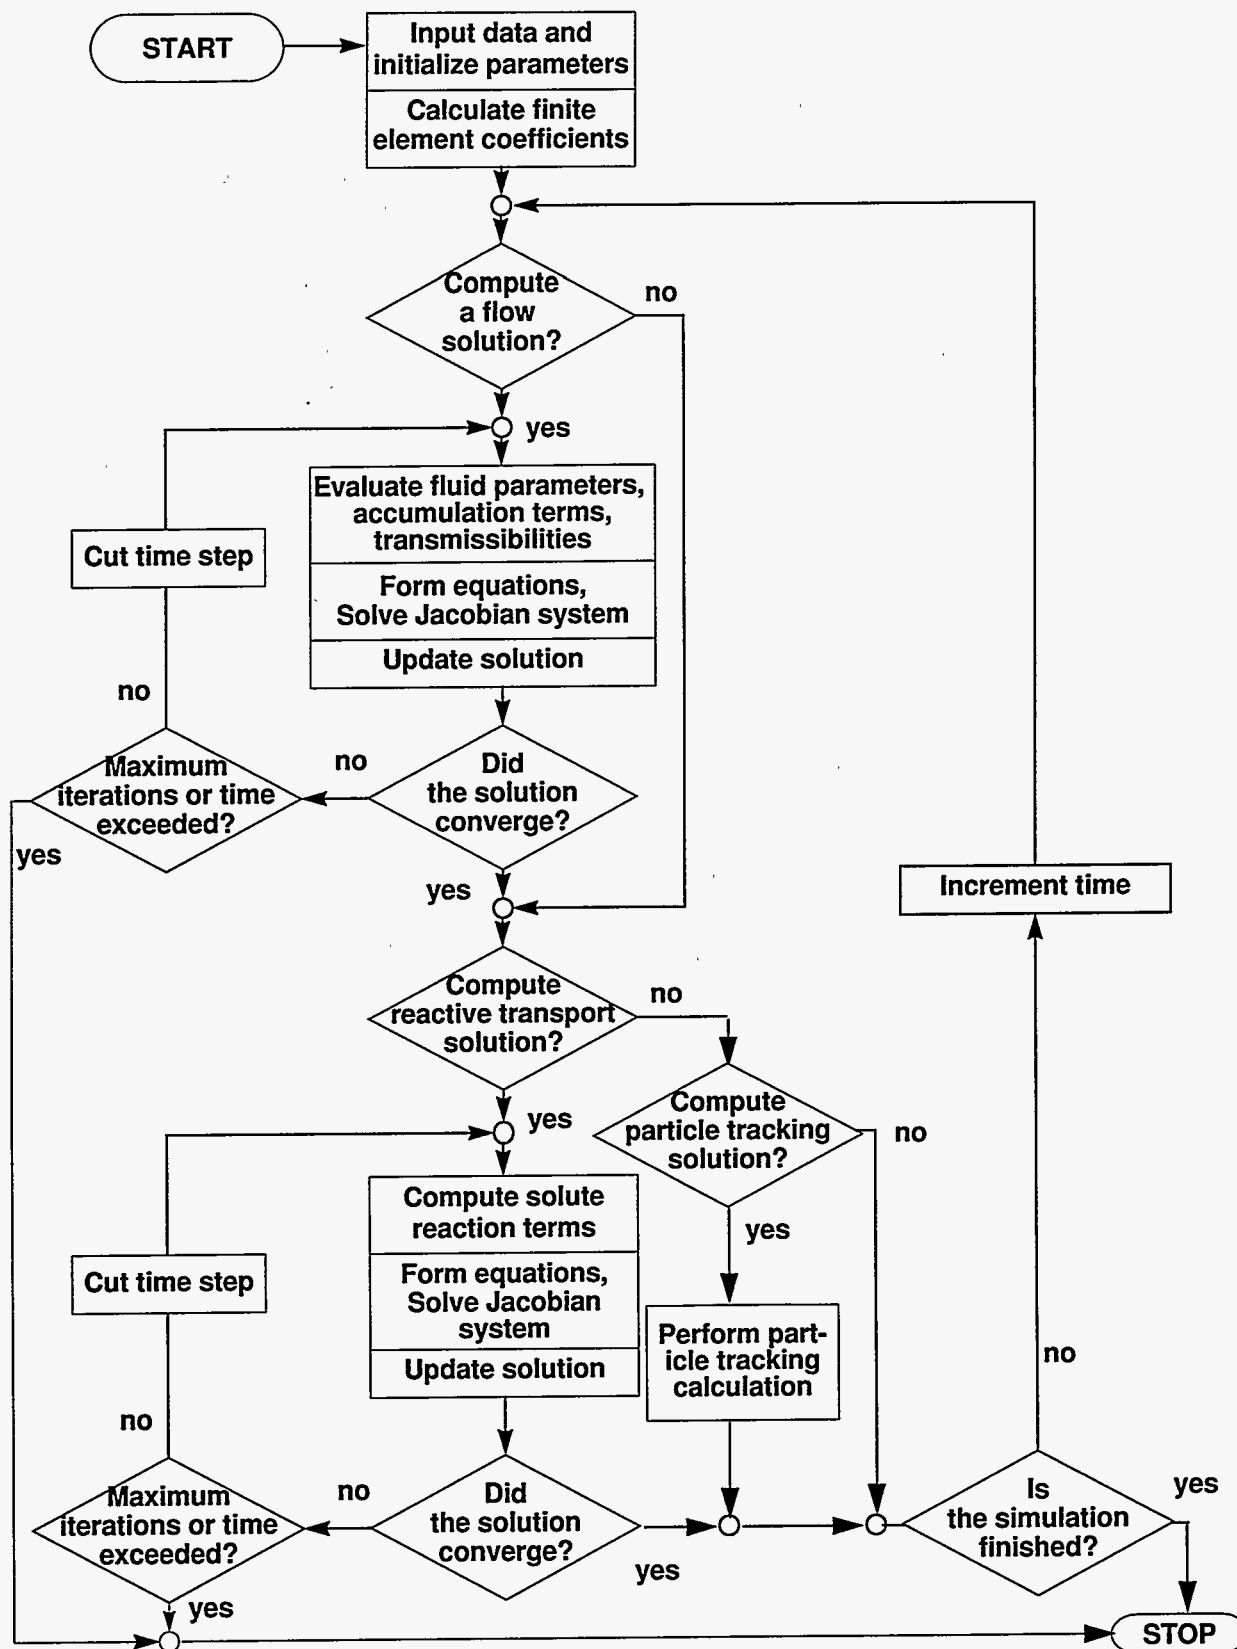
START

Input data and initialize parameters

Calculate finite element coefficients

Compute a flow solution?

no

yes

Evaluate fluid parameters, accumulation terms, transmissibilities

Form equations, Solve Jacobian system

Update solution

Cut time step

no

Maximum iterations or time exceeded?

no

Did the solution converge?

yes

yes

Increment time

Compute reactive transport solution?

no

yes

Compute particle tracking solution?

no

Compute solute reaction terms

Form equations, Solve Jacobian system

Update solution

Cut time step

yes

Perform particle tracking calculation

no

no

Maximum iterations or time exceeded?

no

Did the solution converge?

yes

Is the simulation finished?

yes

yes

STOP